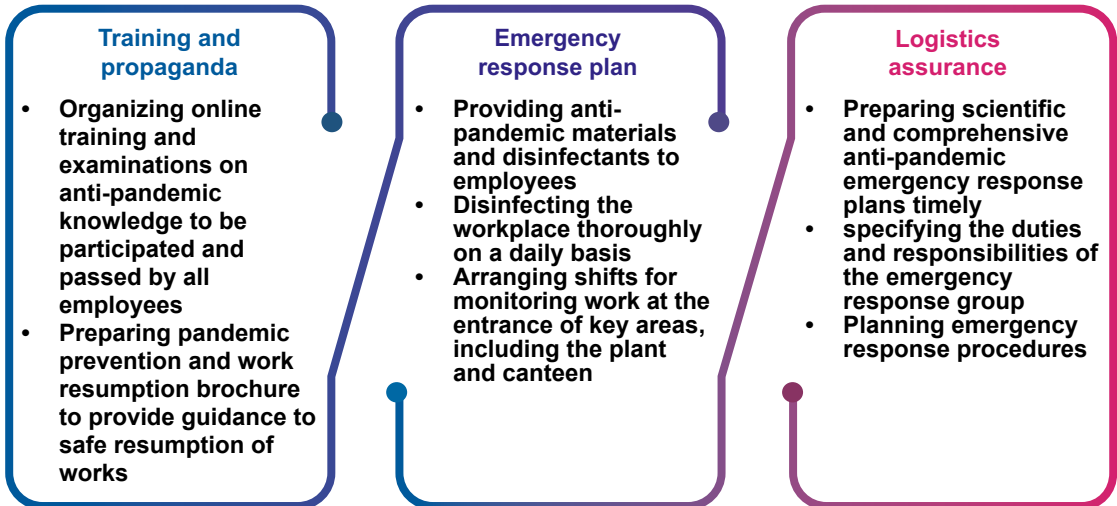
Training and propaganda

• Organizing online training and examinations on anti-pandemic knowledge to be participated and passed by all employees
• Preparing pandemic prevention and work resumption brochure to provide guidance to safe resumption of works

Emergency response plan

• Providing anti-pandemic materials and disinfectants to employees
• Disinfecting the workplace thoroughly on a daily basis
• Arranging shifts for monitoring work at the entrance of key areas, including the plant and canteen

Logistics assurance

• Preparing scientific and comprehensive anti-pandemic emergency response plans timely
• specifying the duties and responsibilities of the emergency response group
• Planning emergency response procedures